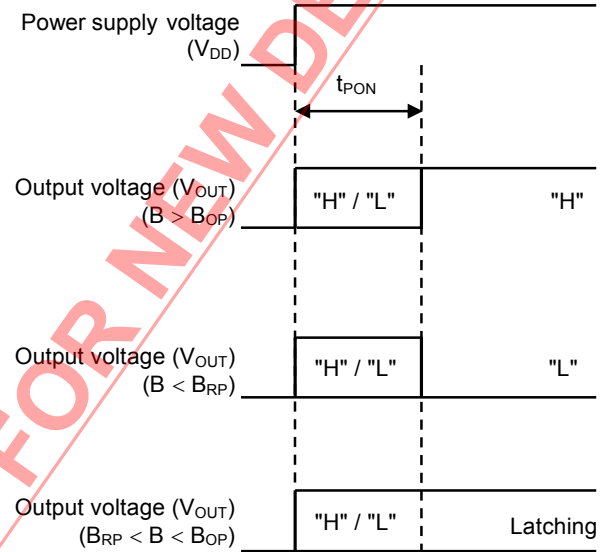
Power supply voltage
($V_{DD}$)

$t_{PON}$

Output voltage ($V_{OUT}$)
($B > B_{OP}$)

"H" / "L"

"H"

Output voltage ($V_{OUT}$)
($B < B_{RP}$)

"H" / "L"

"L"

Output voltage ($V_{OUT}$)
($B_{RP} < B < B_{OP}$)

"H" / "L"

Latching

FOR NEW DE